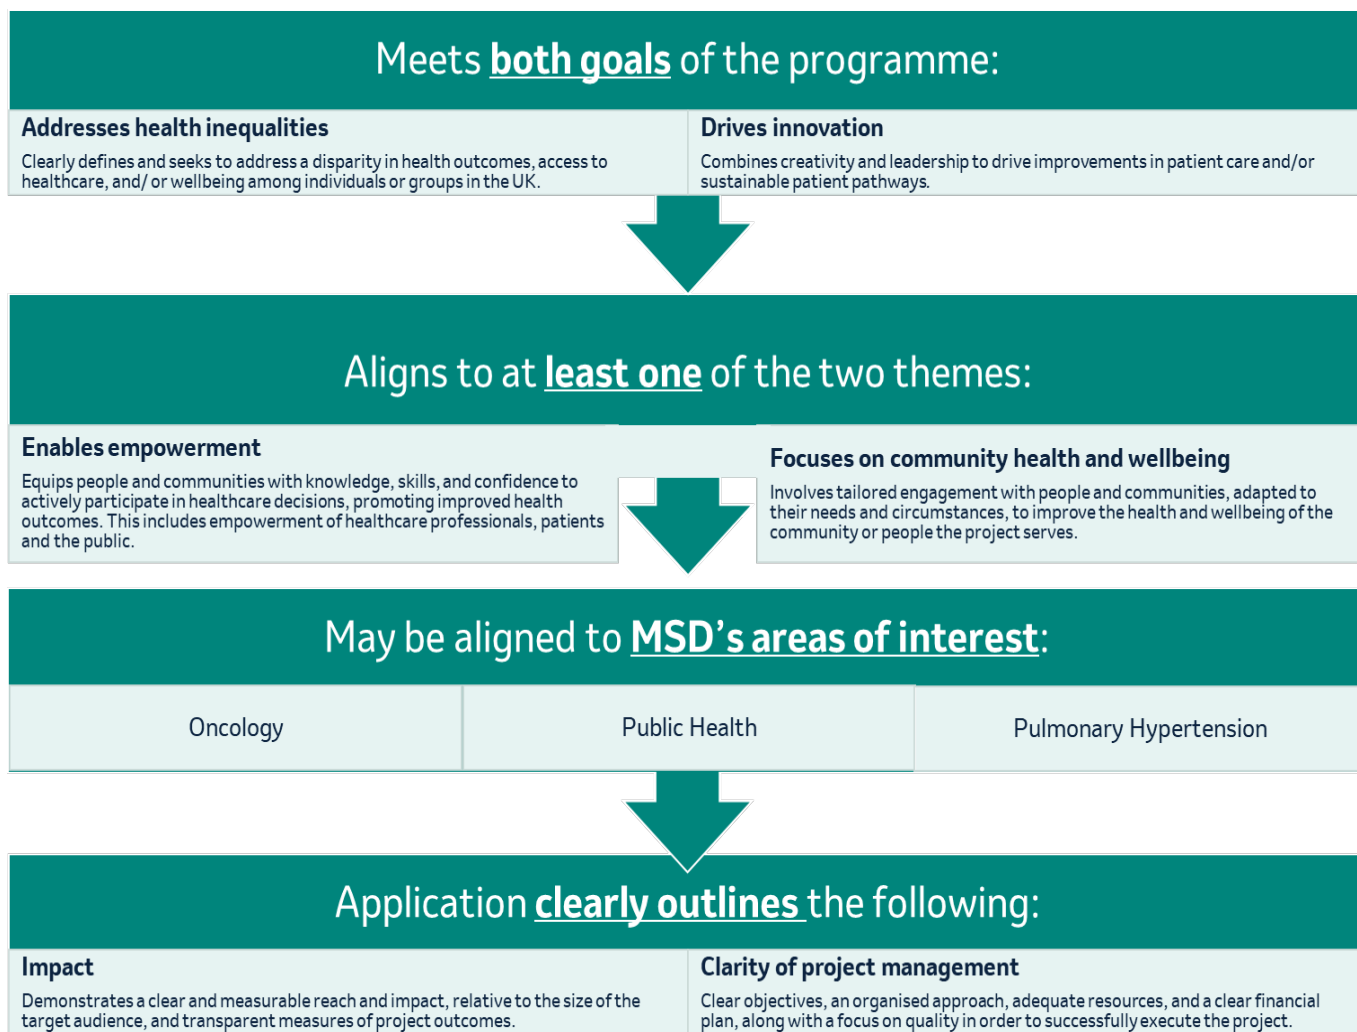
Meets **both goals** of the programme:

**Addresses health inequalities**

Clearly defines and seeks to address a disparity in health outcomes, access to healthcare, and/ or wellbeing among individuals or groups in the UK.

**Drives innovation**

Combines creativity and leadership to drive improvements in patient care and/or sustainable patient pathways.

Aligns to at **least one** of the two themes:

**Enables empowerment**

Equips people and communities with knowledge, skills, and confidence to actively participate in healthcare decisions, promoting improved health outcomes. This includes empowerment of healthcare professionals, patients and the public.

**Focuses on community health and wellbeing**

Involves tailored engagement with people and communities, adapted to their needs and circumstances, to improve the health and wellbeing of the community or people the project serves.

May be aligned to **MSD's areas of interest**:

| Oncology | Public Health | Pulmonary Hypertension |
|---|---|---|

Application **clearly outlines** the following:

**Impact**

Demonstrates a clear and measurable reach and impact, relative to the size of the target audience, and transparent measures of project outcomes.

**Clarity of project management**

Clear objectives, an organised approach, adequate resources, and a clear financial plan, along with a focus on quality in order to successfully execute the project.